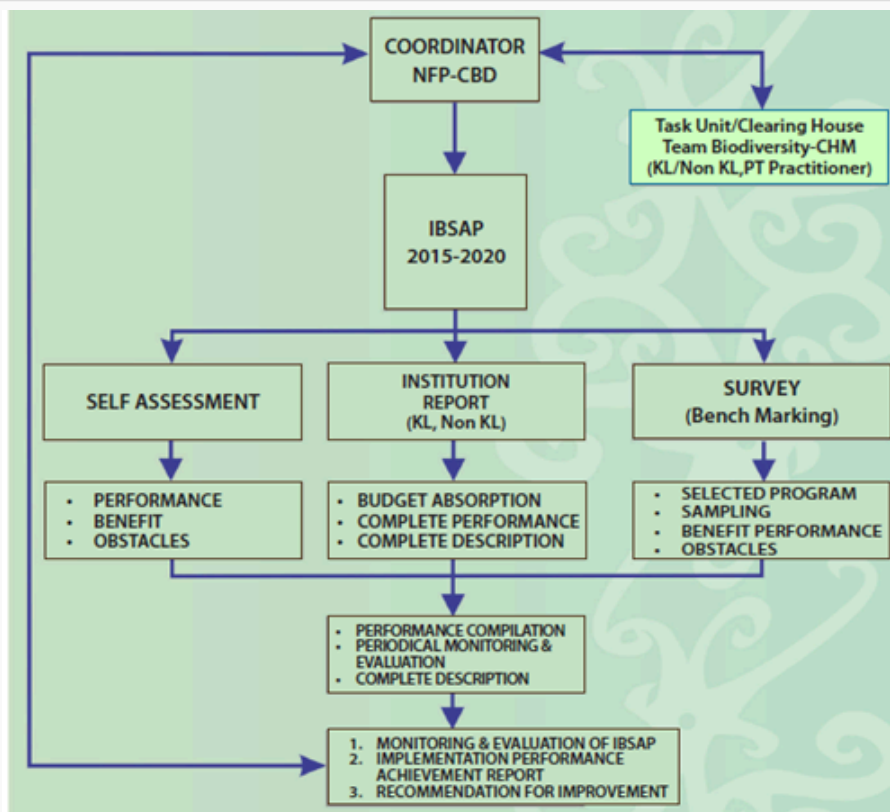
COORDINATOR
NFP-CBD

Task Unit/Clearing House
Team Biodiversity-CHM
(KL/Non KL,PT Practitioner)

IBSAP
2015-2020

SELF ASSESSMENT

INSTITUTION
REPORT
(KL, Non KL)

SURVEY
(Bench Marking)

- PERFORMANCE
- BENEFIT
- OBSTACLES

- BUDGET ABSORPTION
- COMPLETE PERFORMANCE
- COMPLETE DESCRIPTION

- SELECTED PROGRAM
- SAMPLING
- BENEFIT PERFORMANCE
- OBSTACLES

- PERFORMANCE COMPILATION
- PERIODICAL MONITORING & EVALUATION
- COMPLETE DESCRIPTION

1. MONITORING & EVALUATION OF IBSAP
2. IMPLEMENTATION PERFORMANCE ACHIEVEMENT REPORT
3. RECOMMENDATION FOR IMPROVEMENT